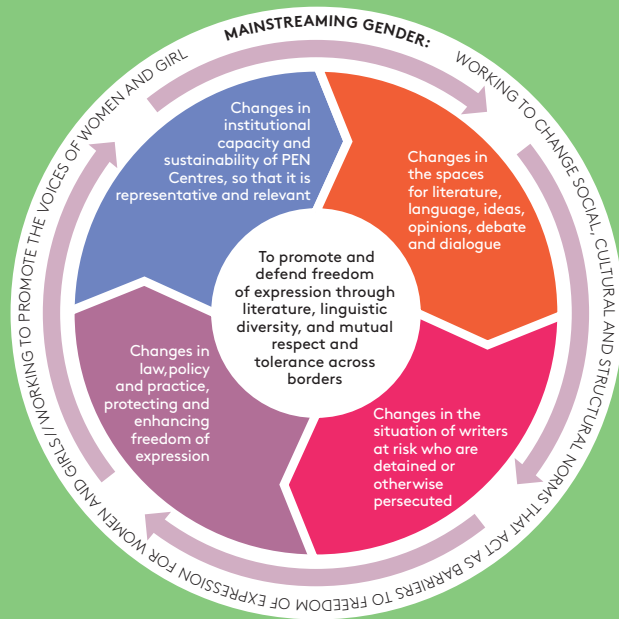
MAINSTREAMING GENDER: WORKING TO CHANGE SOCIAL, CULTURAL AND STRUCTURAL NORMS THAT ACT AS BARRIERS TO FREEDOM OF EXPRESSION FOR WOMEN AND GIRLS // WORKING TO PROMOTE THE VOICES OF WOMEN AND GIRL

Changes in institutional capacity and sustainability of PEN Centres, so that it is representative and relevant

Changes in the spaces for literature, language, ideas, opinions, debate and dialogue

To promote and defend freedom of expression through literature, linguistic diversity, and mutual respect and tolerance across borders

Changes in law,policy and practice, protecting and enhancing freedom of expression

Changes in the situation of writers at risk who are detained or otherwise persecuted